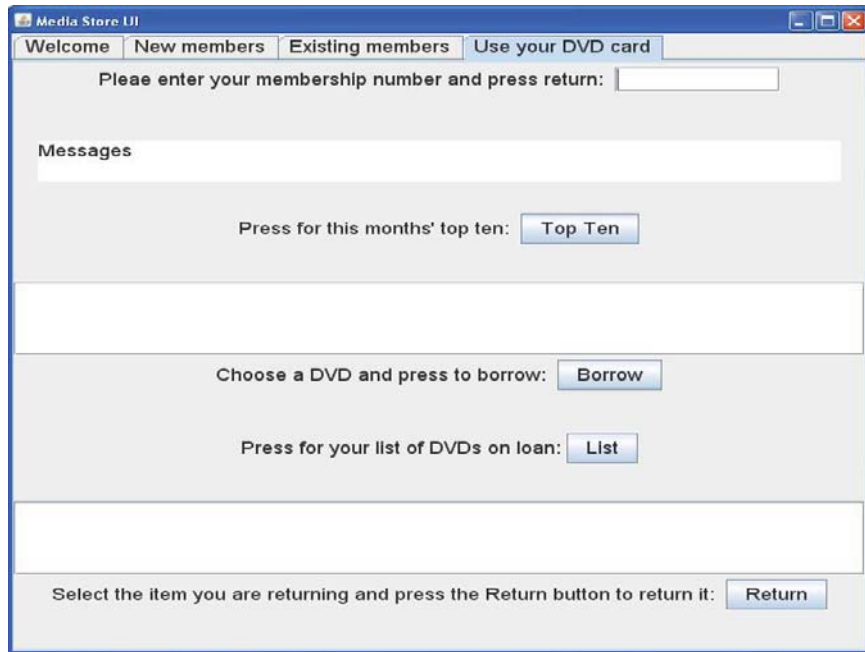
Media Store UI

Welcome | New members | Existing members | Use your DVD card

Pleae enter your membership number and press return:

Messages

Press for this months' top ten: Top Ten

Choose a DVD and press to borrow: Borrow

Press for your list of DVDs on loan: List

Select the item you are returning and press the Return button to return it: Return